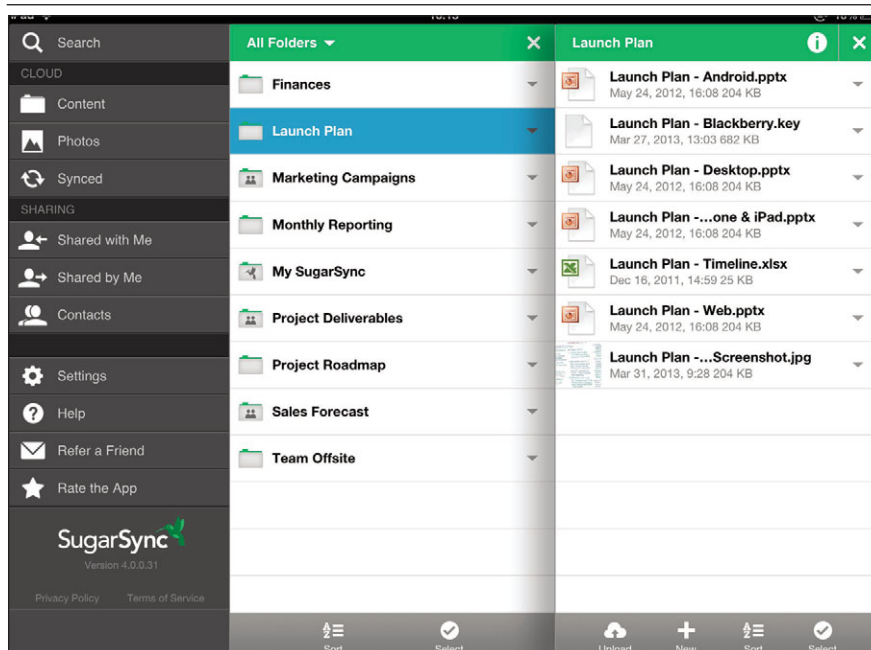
Search

CLOUD

Content

Photos

Synced

SHARING

Shared with Me

Shared by Me

Contacts

Settings

Help

Refer a Friend

Rate the App

SugarSync

Version 4.0.0.31

Privacy Policy Terms of Service

All Folders

Finances

Launch Plan

Marketing Campaigns

Monthly Reporting

My SugarSync

Project Deliverables

Project Roadmap

Sales Forecast

Team Offsite

Sort Select

Launch Plan

Launch Plan - Android.pptx
May 24, 2012, 16:08 204 KB

Launch Plan - Blackberry.key
Mar 27, 2013, 13:03 682 KB

Launch Plan - Desktop.pptx
May 24, 2012, 16:08 204 KB

Launch Plan -...one & iPad.pptx
May 24, 2012, 16:08 204 KB

Launch Plan - Timeline.xlsx
Dec 16, 2011, 14:59 25 KB

Launch Plan - Web.pptx
May 24, 2012, 16:08 204 KB

Launch Plan -...Screenshot.jpg
Mar 31, 2013, 9:28 204 KB

Upload New Sort Select